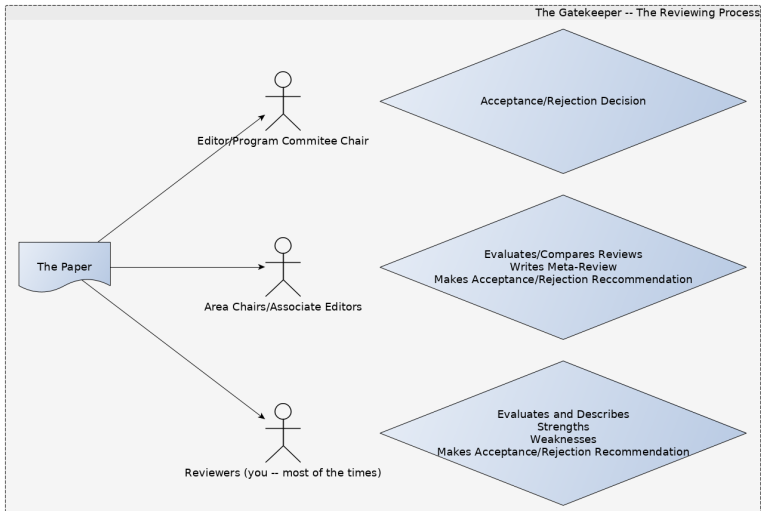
The Gatekeeper -- The Reviewing Process

Editor/Program Commitee Chair

Acceptance/Rejection Decision

The Paper

Area Chairs/Associate Editors

Evaluates/Compares Reviews
Writes Meta-Review
Makes Acceptance/Rejection Reccommendation

Reviewers (you -- most of the times)

Evaluates and Describes
Strengths
Weaknesses
Makes Acceptance/Rejection Recommendation